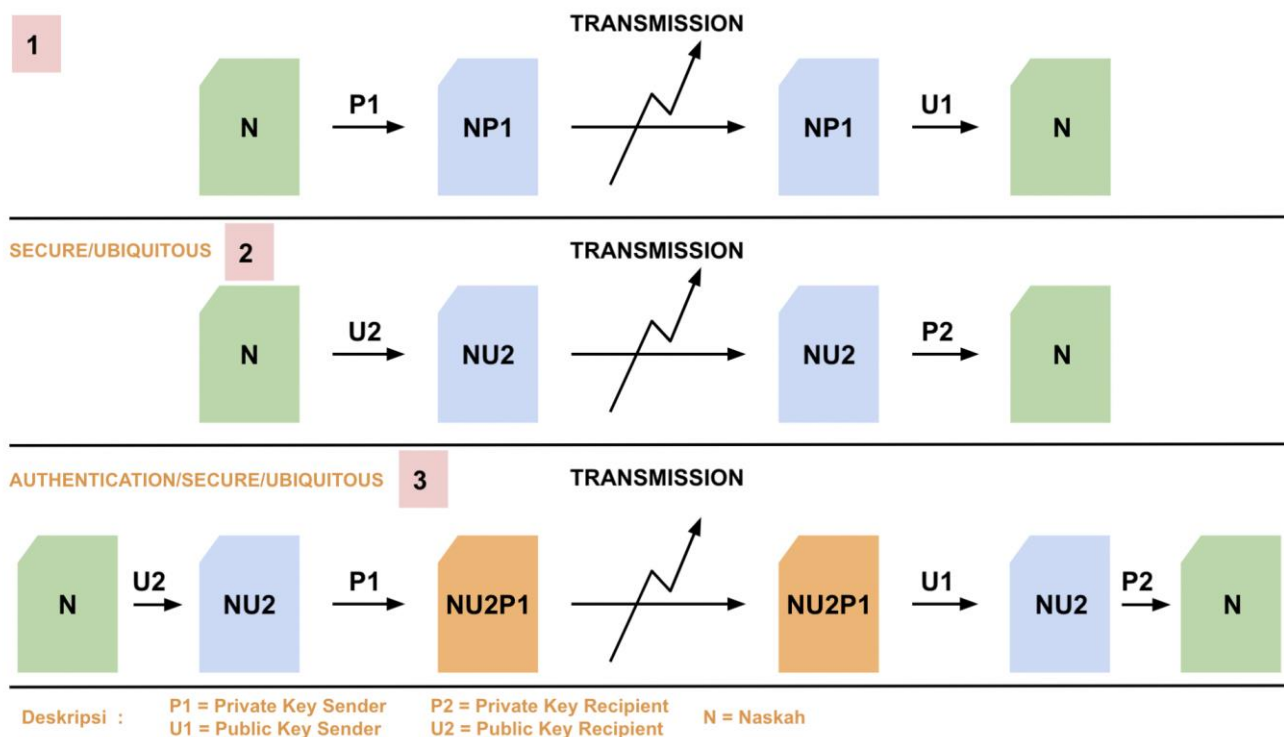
1

TRANSMISSION

N P1 NP1 NP1 U1 N

SECURE/UBIQUITOUS 2

TRANSMISSION

N U2 NU2 NU2 P2 N

AUTHENTICATION/SECURE/UBIQUITOUS 3

TRANSMISSION

N U2 NU2 P1 NU2P1 NU2P1 U1 NU2 P2 N

Deskripsi : P1 = Private Key Sender
U1 = Public Key Sender
P2 = Private Key Recipient
U2 = Public Key Recipient
N = Naskah